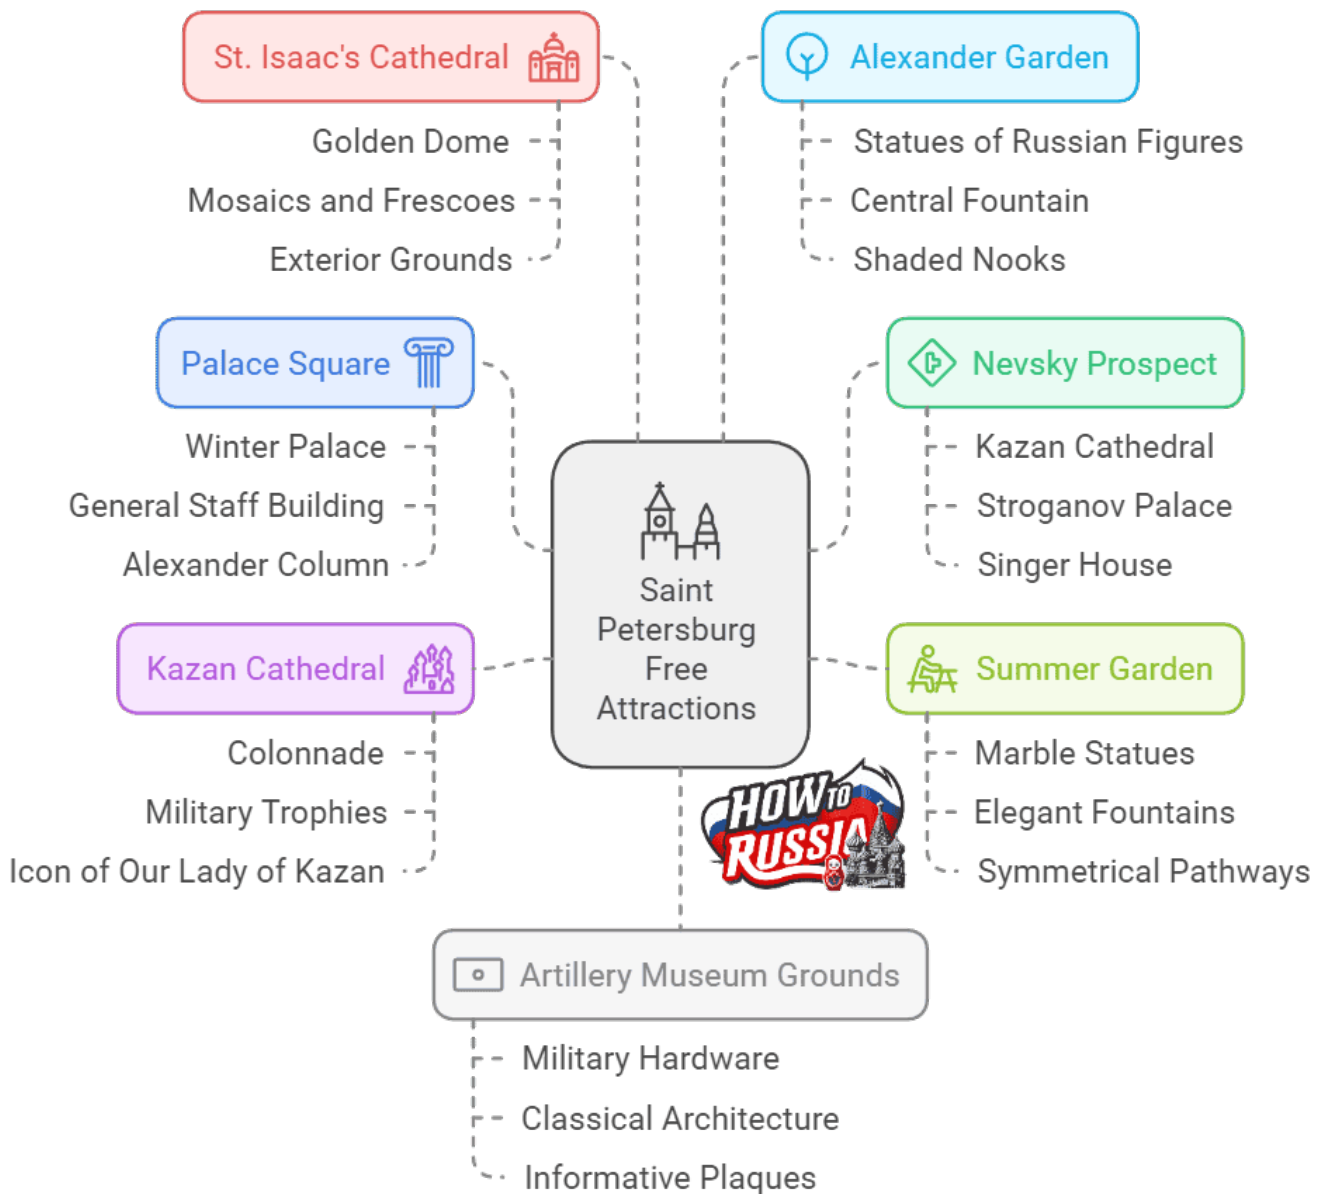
Saint Petersburg Free Attractions

St. Isaac's Cathedral

Golden Dome

Mosaics and Frescoes

Exterior Grounds

Alexander Garden

Statues of Russian Figures

Central Fountain

Shaded Nooks

Palace Square

Winter Palace

General Staff Building

Alexander Column

Nevsky Prospect

Kazan Cathedral

Stroganov Palace

Singer House

Kazan Cathedral

Colonnade

Military Trophies

Icon of Our Lady of Kazan

Summer Garden

Marble Statues

Elegant Fountains

Symmetrical Pathways

HOW TO RUSSIA

Artillery Museum Grounds

Military Hardware

Classical Architecture

Informative Plaques